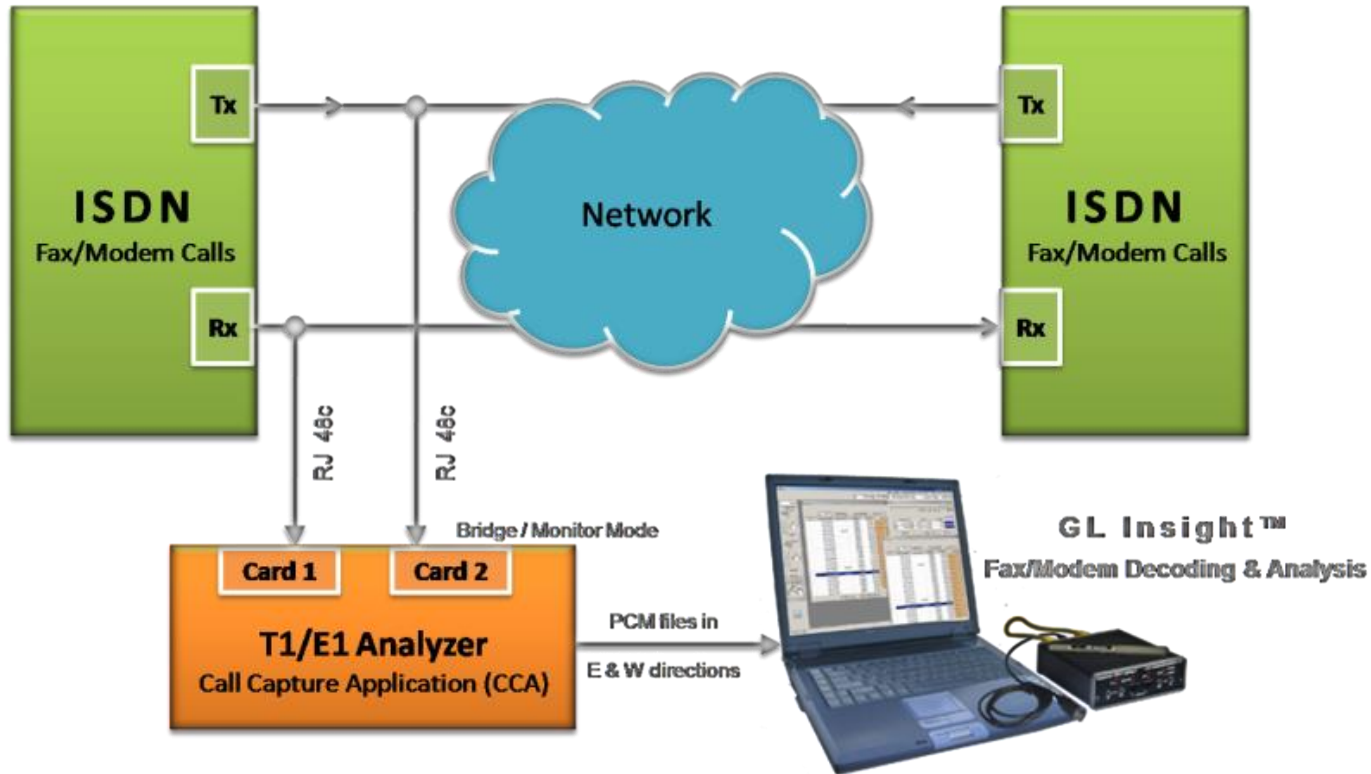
ISDN
Fax/Modem Calls

Tx

Rx

Network

ISDN
Fax/Modem Calls

Tx

Rx

RJ 48c

RJ 48c

Bridge / Monitor Mode

Card 1

Card 2

T1/E1 Analyzer
Call Capture Application (CCA)

PCM files in
E & W directions

GL Insight™
Fax/Modem Decoding & Analysis